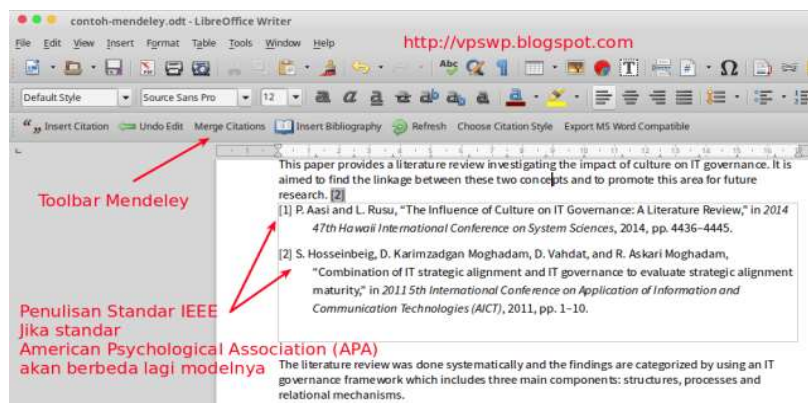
contoh-mendeley.odt - LibreOffice Writer

File Edit View Insert Format Table Tools Window Help

http://vpswp.blogspot.com

Default Style Source Sans Pro 12

Insert Citation Undo Edit Merge Citations Insert Bibliography Refresh Choose Citation Style Export MS Word Compatible

This paper provides a literature review investigating the impact of culture on IT governance. It is aimed to find the linkage between these two concepts and to promote this area for future research. [2]

Toolbar Mendeley

[1] P. Aasi and L. Rusu, "The Influence of Culture on IT Governance: A Literature Review," in *2014 47th Hawaii International Conference on System Sciences*, 2014, pp. 4436–4445.

[2] S. Hosseinbeig, D. Karimzadgan Moghadam, D. Vahdat, and R. Askari Moghadam, "Combination of IT strategic alignment and IT governance to evaluate strategic alignment maturity," in *2011 5th International Conference on Application of Information and Communication Technologies (AICT)*, 2011, pp. 1–10.

Penulisan Standar IEEE
Jika standar
American Psychological Association (APA)
akan berbeda lagi modelnya

The literature review was done systematically and the findings are categorized by using an IT governance framework which includes three main components: structures, processes and relational mechanisms.